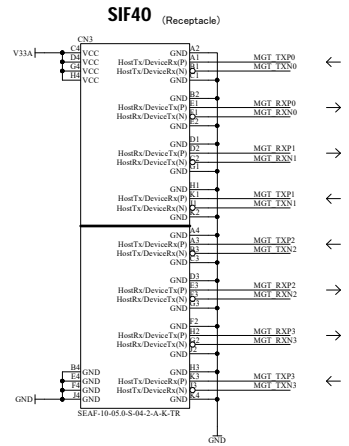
SIF40 (Receptacle)

CN3

V33A
C4 VCC
D4 VCC
G4 VCC
H4 VCC

A2 GND
A1 HostTx/DeviceRx(P)
B1 HostTx/DeviceRx(N)
C1 GND
MGT_TXP0
MGT_TXN0
←

B2 GND
E1 HostRx/DeviceTx(P)
F1 HostRx/DeviceTx(N)
E2 GND
MGT_RXP0
MGT_RXN0
→

D1 GND
J2 HostRx/DeviceTx(P)
K2 HostRx/DeviceTx(N)
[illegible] GND
MGT_RXP1
MGT_RXN1
→

H1 GND
K1 HostTx/DeviceRx(P)
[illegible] HostTx/DeviceRx(N)
J2 GND
MGT_TXP1
MGT_TXN1
←

A4 GND
A3 HostTx/DeviceRx(P)
B3 HostTx/DeviceRx(N)
C3 GND
MGT_TXP2
MGT_TXN2
←

D3 GND
E3 HostRx/DeviceTx(P)
F3 HostRx/DeviceTx(N)
G3 GND
MGT_RXP2
MGT_RXN2
→

F2 GND
H2 HostRx/DeviceTx(P)
G2 HostRx/DeviceTx(N)
E2 GND
MGT_RXP3
MGT_RXN3
→

H3 GND
K3 HostTx/DeviceRx(P)
J3 HostTx/DeviceRx(N)
K4 GND
MGT_TXP3
MGT_TXN3
←

B4 GND
E4 GND
F4 GND
J4 GND
GND

SEAF-10-05.0-S-04-2-A-K-TR

GND